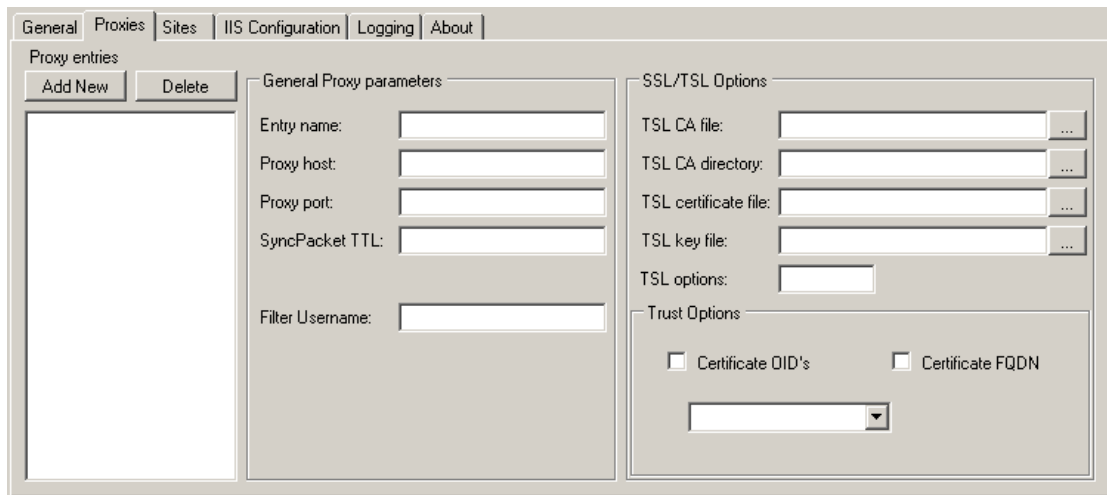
General | Proxies | Sites | IIS Configuration | Logging | About

Proxy entries

Add New | Delete

General Proxy parameters

Entry name:

Proxy host:

Proxy port:

SyncPacket TTL:

Filter Username:

SSL/TSL Options

TSL CA file: ...

TSL CA directory: ...

TSL certificate file: ...

TSL key file: ...

TSL options:

Trust Options

Certificate OID's

Certificate FQDN